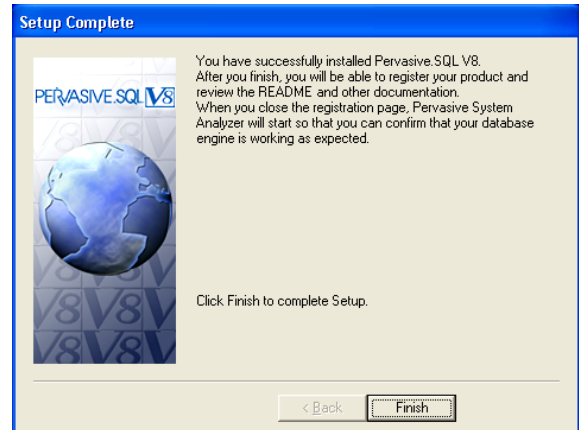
Setup Complete

PERVASIVE.SQL V8

You have successfully installed Pervasive.SQL V8.
After you finish, you will be able to register your product and review the README and other documentation.
When you close the registration page, Pervasive System Analyzer will start so that you can confirm that your database engine is working as expected.

Click Finish to complete Setup.

< Back
Finish